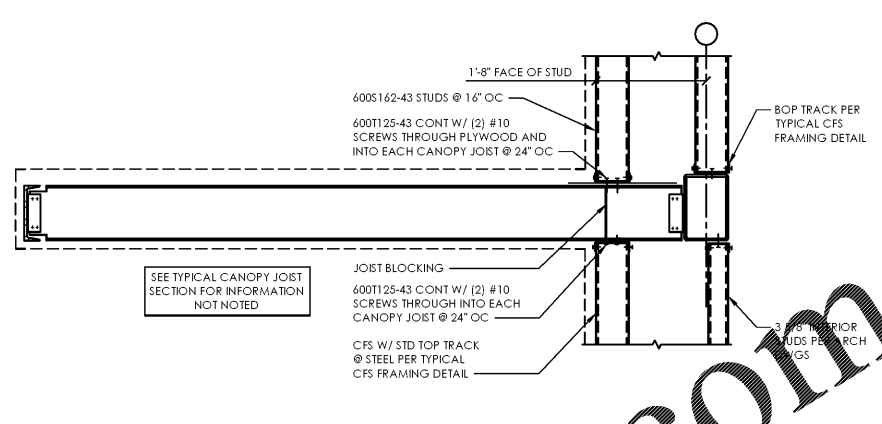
1'-8" FACE OF STUD

600S162-43 STUDS @ 16" OC

600T125-43 CONT W/ (2) #10 SCREWS THROUGH PLYWOOD AND INTO EACH CANOPY JOIST @ 24" OC

BOP TRACK PER TYPICAL CFS FRAMING DETAIL

SEE TYPICAL CANOPY JOIST SECTION FOR INFORMATION NOT NOTED

JOIST BLOCKING

600T125-43 CONT W/ (2) #10 SCREWS THROUGH INTO EACH CANOPY JOIST @ 24" OC

CFS W/ STD TOP TRACK @ STEEL PER TYPICAL CFS FRAMING DETAIL

3 5/8" INTERIOR STUDS PER ARCH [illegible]WGS

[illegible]om